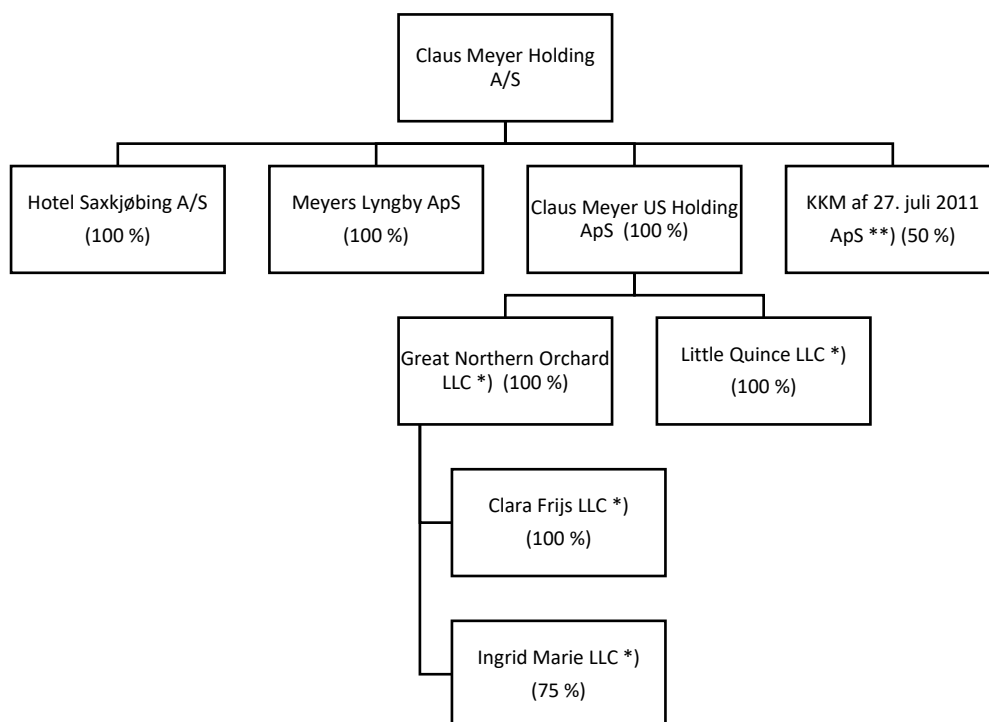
Claus Meyer Holding A/S

Hotel Saxkjøbing A/S (100 %)

Meyers Lyngby ApS (100 %)

Claus Meyer US Holding ApS (100 %)

KKM af 27. juli 2011 ApS **) (50 %)

Great Northern Orchard LLC *) (100 %)

Little Quince LLC *) (100 %)

Clara Frijs LLC *) (100 %)

Ingrid Marie LLC *) (75 %)